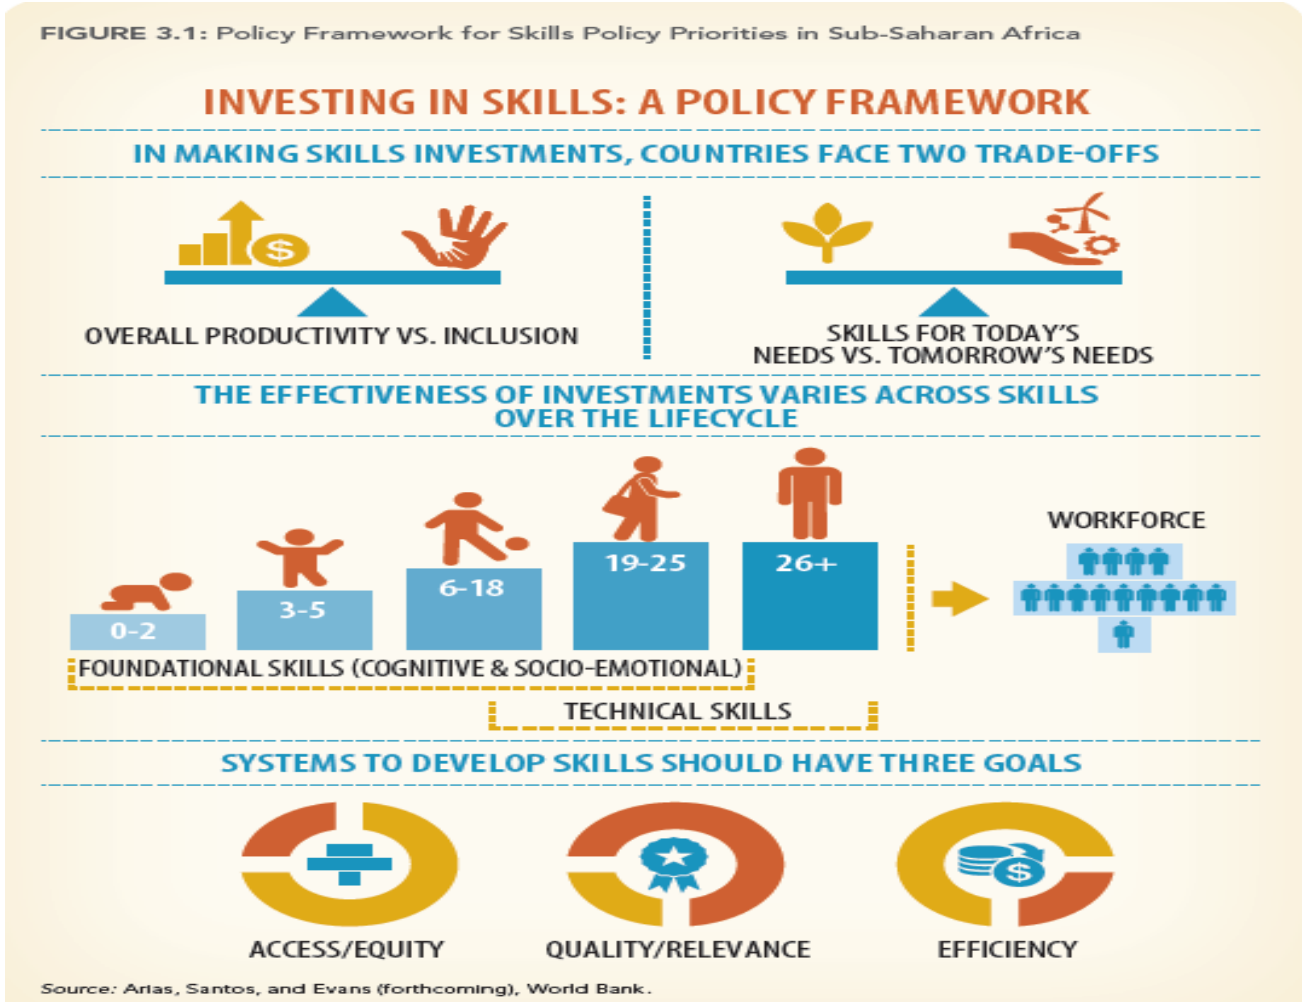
FIGURE 3.1: Policy Framework for Skills Policy Priorities in Sub-Saharan Africa

INVESTING IN SKILLS: A POLICY FRAMEWORK

IN MAKING SKILLS INVESTMENTS, COUNTRIES FACE TWO TRADE-OFFS

$

OVERALL PRODUCTIVITY VS. INCLUSION

SKILLS FOR TODAY'S NEEDS VS. TOMORROW'S NEEDS

THE EFFECTIVENESS OF INVESTMENTS VARIES ACROSS SKILLS OVER THE LIFECYCLE

0-2

3-5

6-18

19-25

26+

WORKFORCE

FOUNDATIONAL SKILLS (COGNITIVE & SOCIO-EMOTIONAL)

TECHNICAL SKILLS

SYSTEMS TO DEVELOP SKILLS SHOULD HAVE THREE GOALS

$

ACCESS/EQUITY

QUALITY/RELEVANCE

EFFICIENCY

Source: Arias, Santos, and Evans (forthcoming), World Bank.